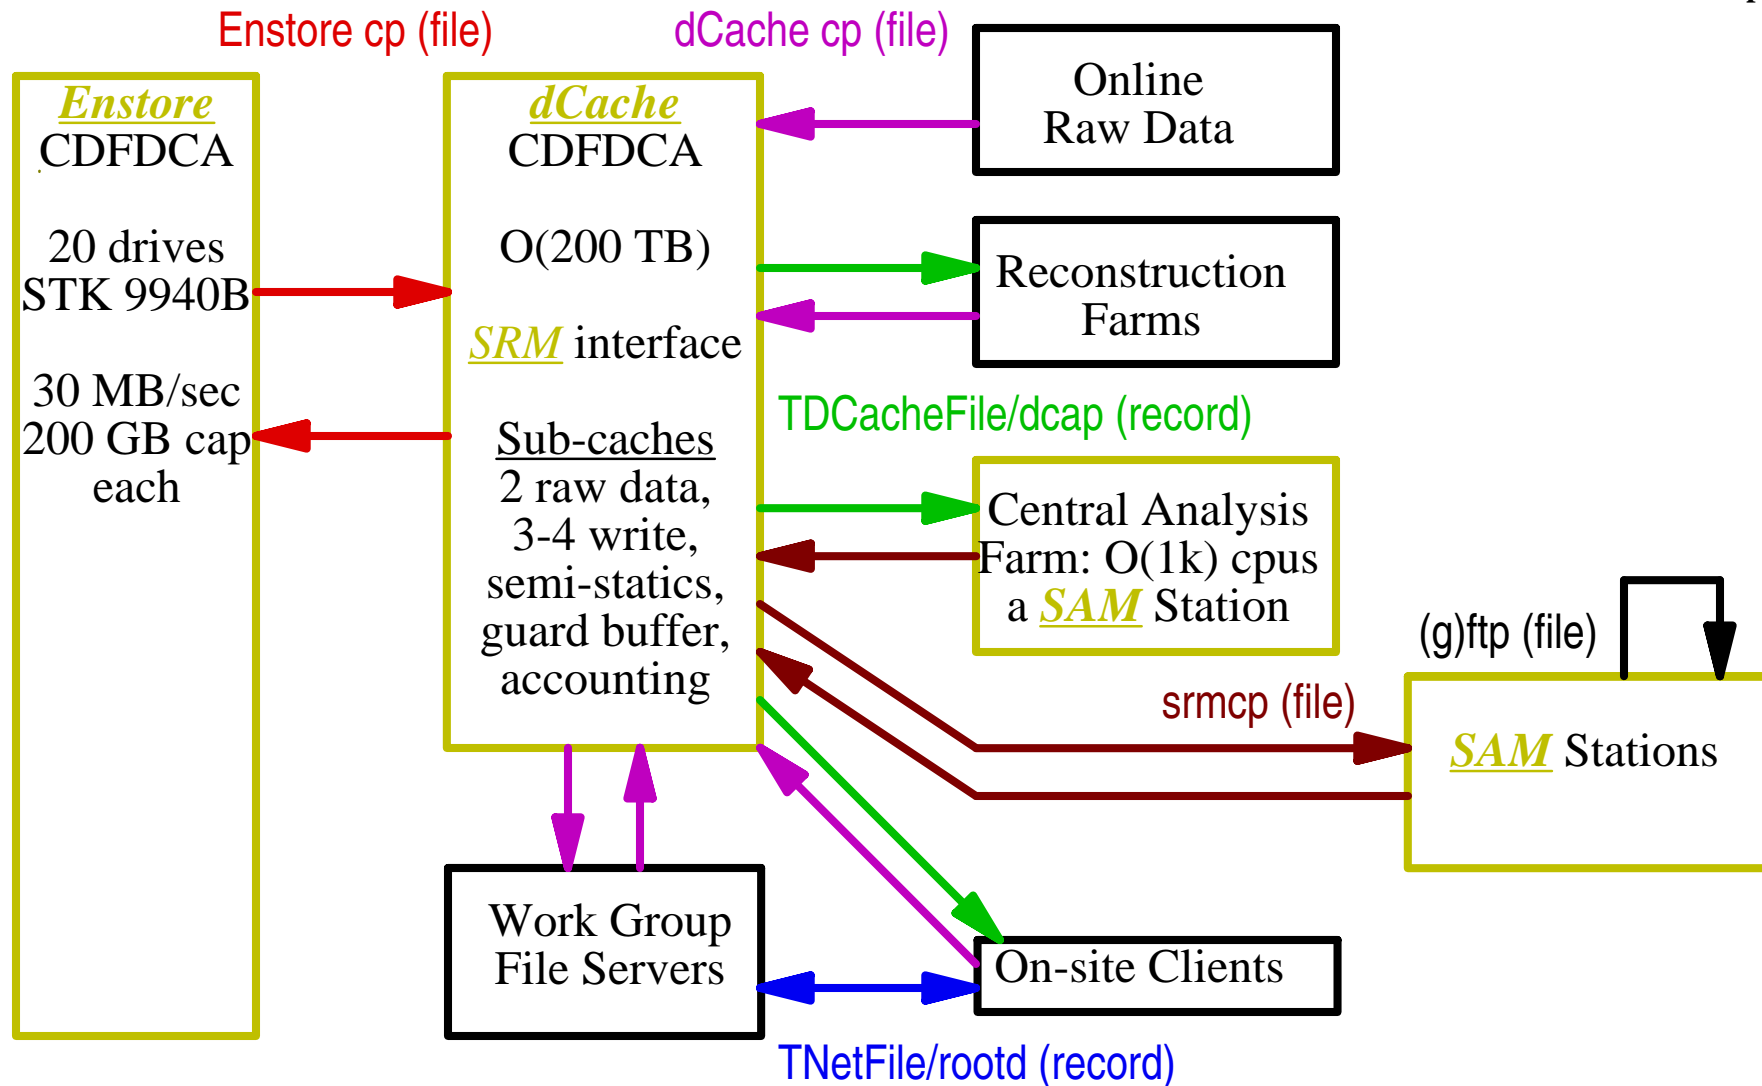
Enstore cp (file)

dCache cp (file)

Enstore
CDFDCA

20 drives
STK 9940B

30 MB/sec
200 GB cap
each

dCache
CDFDCA

O(200 TB)

SRM interface

Sub-caches
2 raw data,
3-4 write,
semi-statics,
guard buffer,
accounting

Online
Raw Data

Reconstruction
Farms

TDCacheFile/dcap (record)

Central Analysis
Farm: O(1k) cpus
a SAM Station

(g)ftp (file)

srmcp (file)

SAM Stations

Work Group
File Servers

On-site Clients

TNetFile/rootd (record)